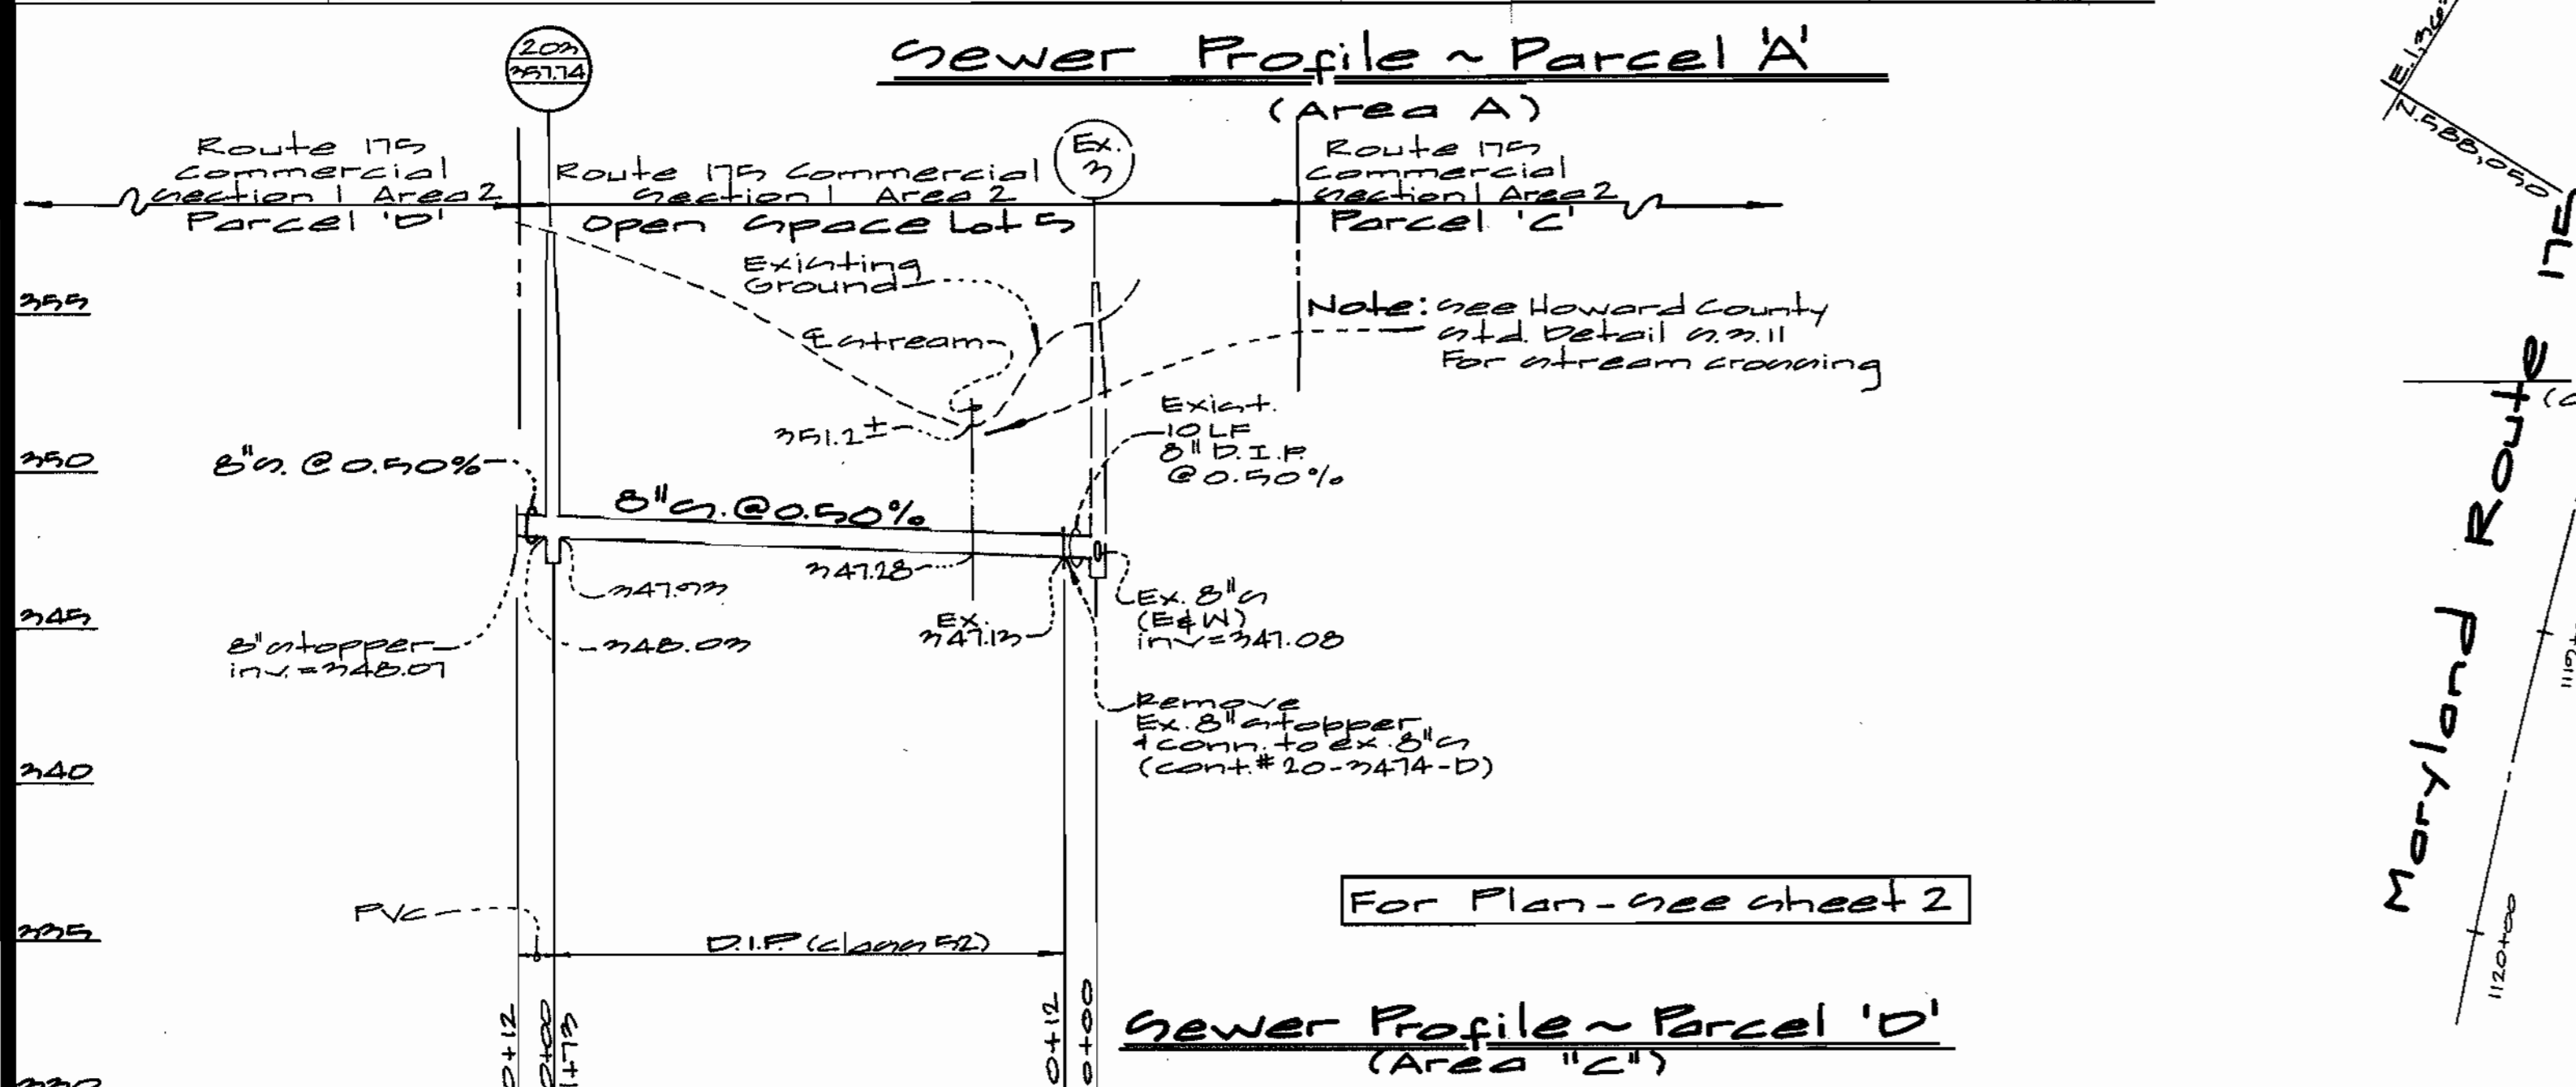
Sewer Profile ~ Parcel 'A'
(Area A)

203
357.14

Ex.
3

Route 175 Commercial Section 1 Area 2 Parcel 'D'

Route 175 Commercial Section 1 Area 2 Open Space Lot 5

Route 175 Commercial Section 1 Area 2 Parcel 'C'

Existing Ground

℄ Stream

Note: See Howard County Std. Detail S.3.11 For stream crossing

355
350
345
340
335
330

351.2±

Exist. 10 LF 8" D.I.P. @0.50%

8"S. @0.50%

8"S. @0.50%

347.93

347.28

Ex. 347.13

Ex. 8"S (E&W) inv=347.08

8" stopper inv.=348.07

348.03

Remove Ex. 8" stopper & conn. to ex. 8"S (cont.# 20-3474-D)

For Plan - see sheet 2

PVC

D.I.P. (class 52)

0+12
0+00
1+73
0+12
0+00

Sewer Profile ~ Parcel 'D'
(Area "C")

E.1,36
N.588,050
175
Maryland Route
(C
1120+00
1121